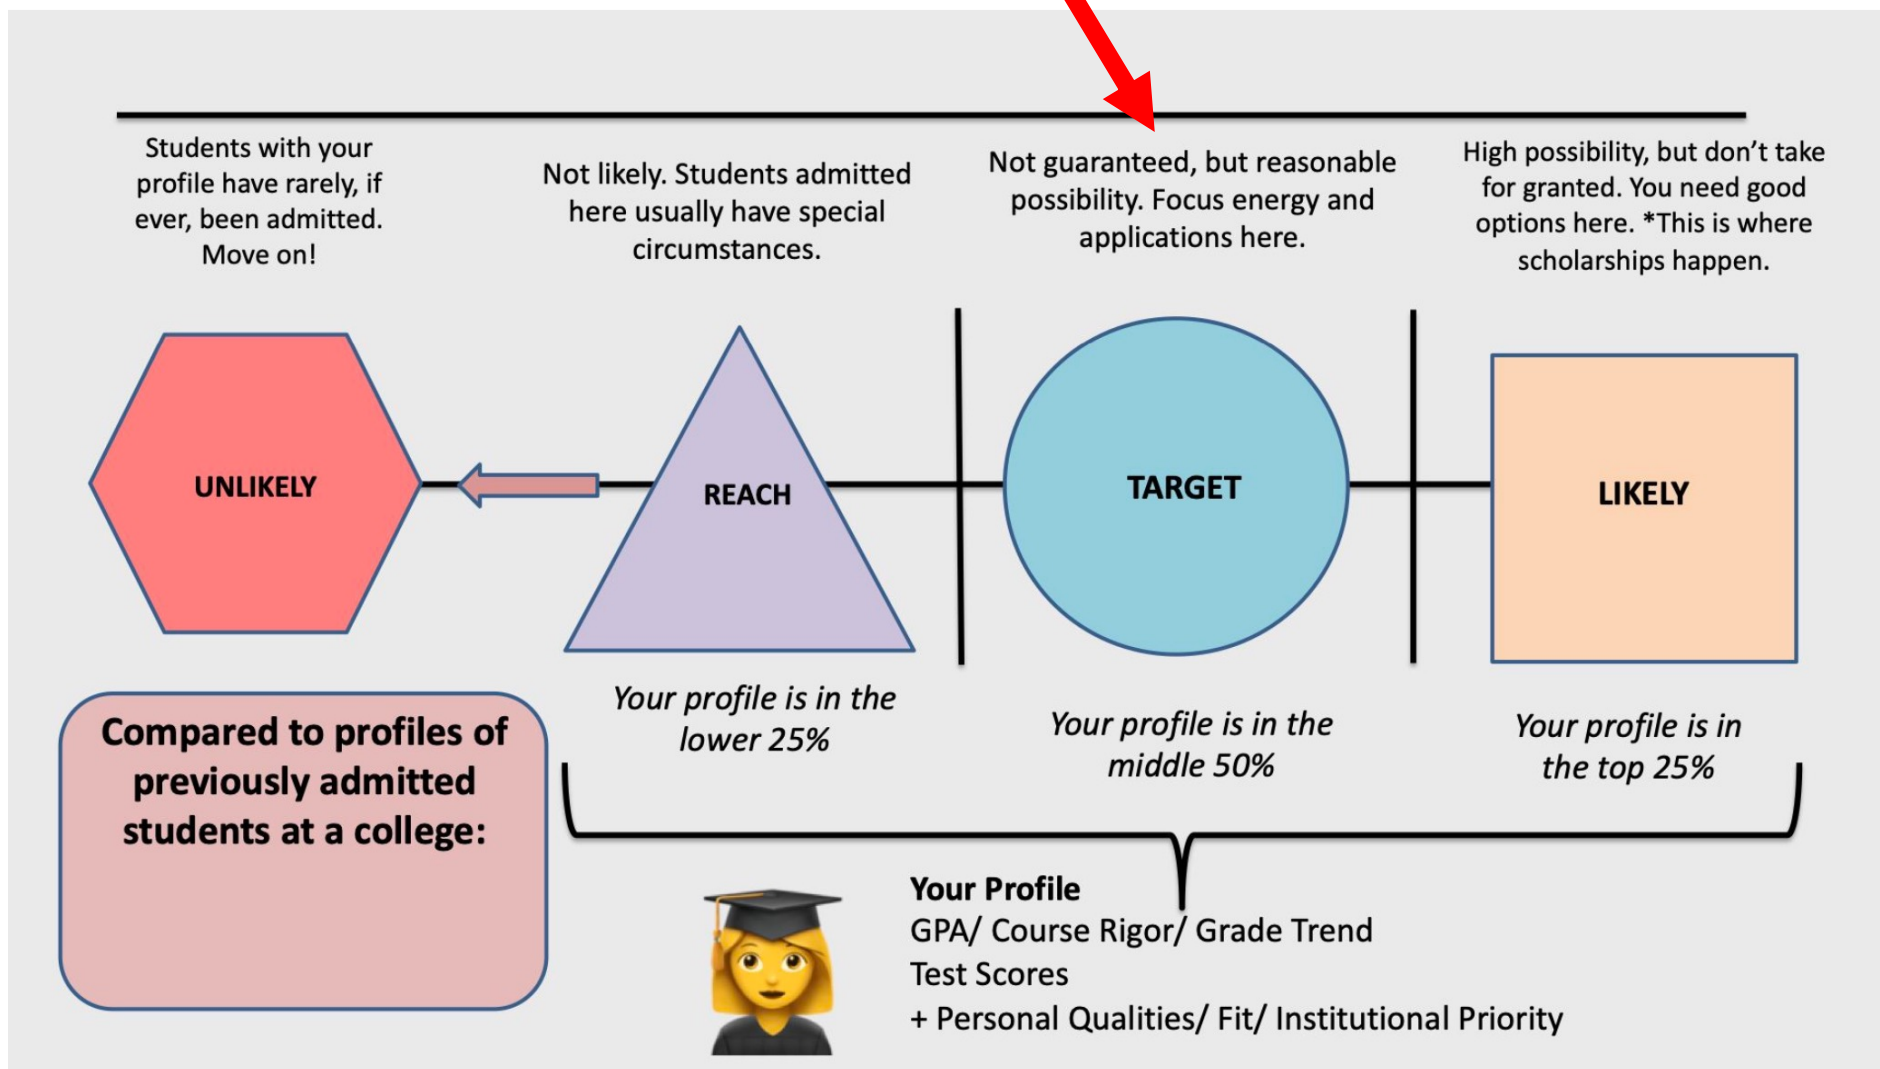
Students with your profile have rarely, if ever, been admitted. Move on!

Not likely. Students admitted here usually have special circumstances.

Not guaranteed, but reasonable possibility. Focus energy and applications here.

High possibility, but don't take for granted. You need good options here. *This is where scholarships happen.

UNLIKELY

REACH

TARGET

LIKELY

Compared to profiles of previously admitted students at a college:

Your profile is in the lower 25%

Your profile is in the middle 50%

Your profile is in the top 25%

Your Profile
GPA/ Course Rigor/ Grade Trend
Test Scores
+ Personal Qualities/ Fit/ Institutional Priority